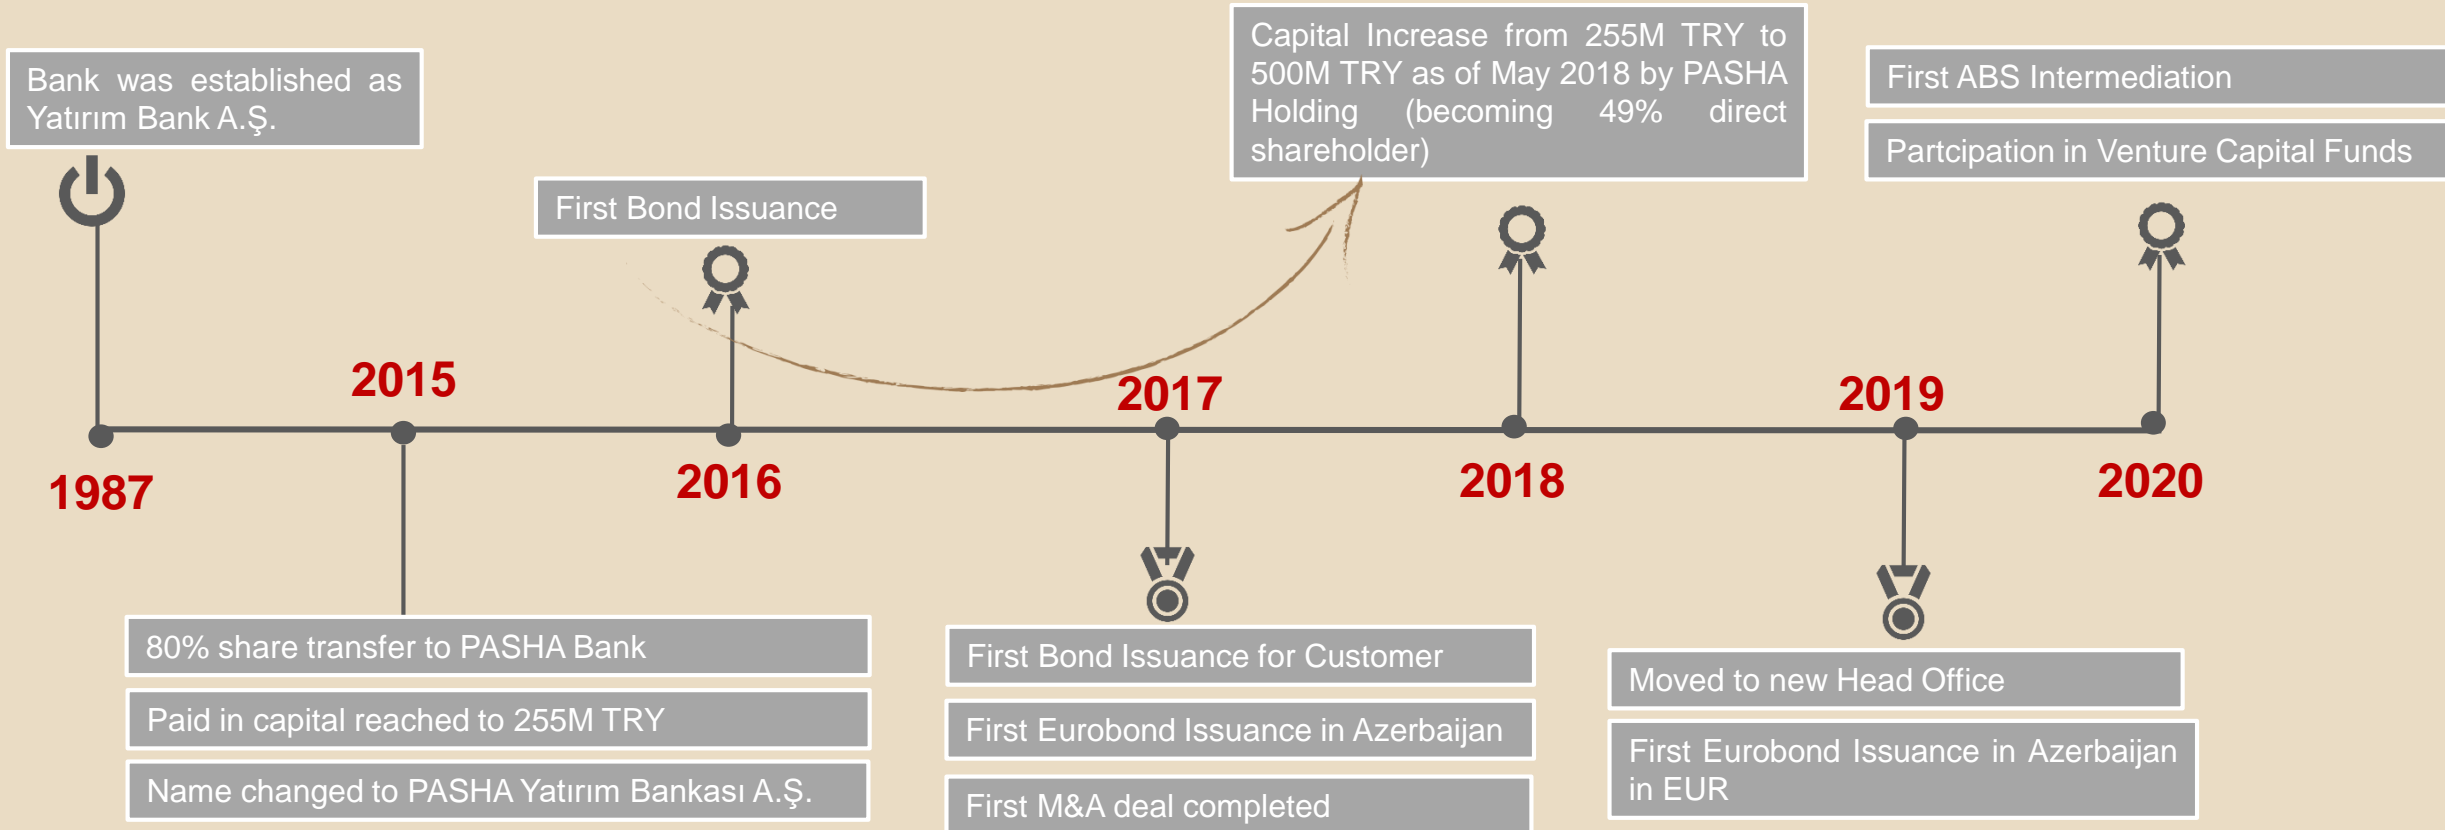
Bank was established as Yatırım Bank A.Ş.

1987

2015

80% share transfer to PASHA Bank

Paid in capital reached to 255M TRY

Name changed to PASHA Yatırım Bankası A.Ş.

First Bond Issuance

2016

Capital Increase from 255M TRY to 500M TRY as of May 2018 by PASHA Holding (becoming 49% direct shareholder)

2017

First Bond Issuance for Customer

First Eurobond Issuance in Azerbaijan

First M&A deal completed

2018

2019

Moved to new Head Office

First Eurobond Issuance in Azerbaijan in EUR

First ABS Intermediation

Partcipation in Venture Capital Funds

2020